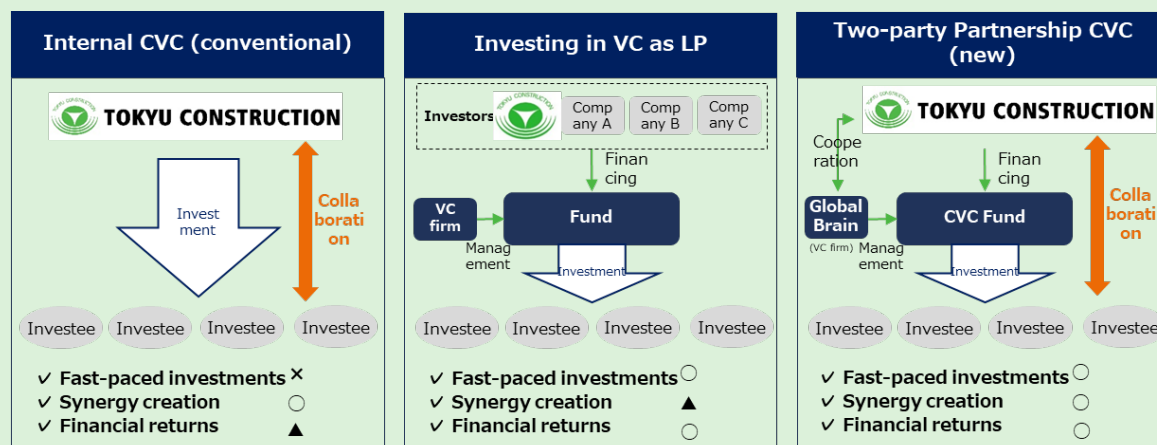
Internal CVC (conventional)

TOKYU CONSTRUCTION

Investment

Collaboration

Investee Investee Investee Investee

✓ Fast-paced investments ×
✓ Synergy creation ○
✓ Financial returns ▲

Investing in VC as LP

Investors

Company A Company B Company C

Financing

VC firm

Fund

Management

Investment

Investee Investee Investee Investee

✓ Fast-paced investments ○
✓ Synergy creation ▲
✓ Financial returns ○

Two-party Partnership CVC (new)

TOKYU CONSTRUCTION

Cooperation

Financing

Global Brain

(VC firm)

CVC Fund

Management

Investment

Collaboration

Investee Investee Investee Investee

✓ Fast-paced investments ○
✓ Synergy creation ○
✓ Financial returns ○